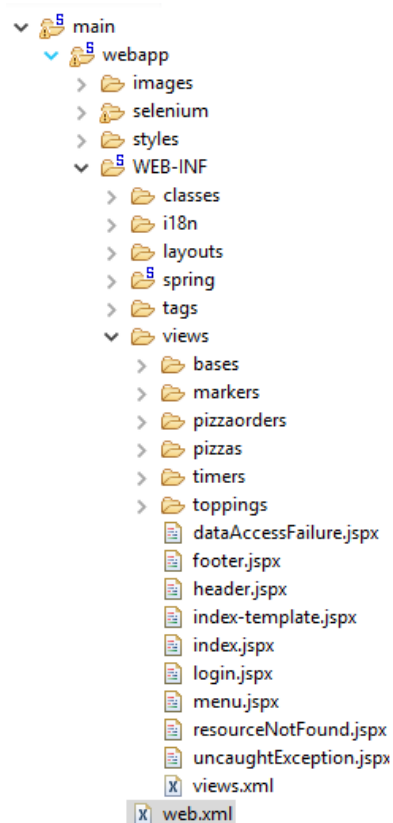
main
webapp
images
selenium
styles
WEB-INF
classes
i18n
layouts
spring
tags
views
bases
markers
pizzaorders
pizzas
timers
toppings
dataAccessFailure.jspx
footer.jspx
header.jspx
index-template.jspx
index.jspx
login.jspx
menu.jspx
resourceNotFound.jspx
uncaughtException.jspx
views.xml
web.xml